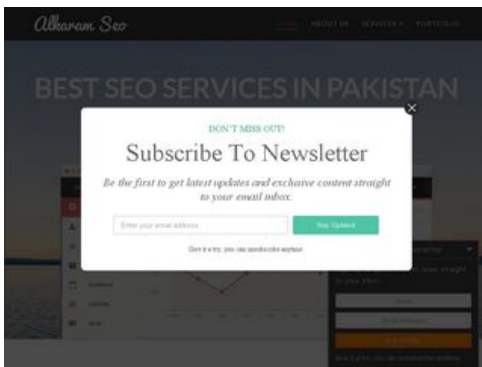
Alkaram Seo

HOME ABOUT US SERVICES PORTFOLIO

BEST SEO SERVICES IN PAKISTAN

DON'T MISS OUT!

Subscribe To Newsletter

Be the first to get latest updates and exclusive content straight to your email inbox.

Enter your email address

Stay Updated

Give it a try, you can unsubscribe anytime.

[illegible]